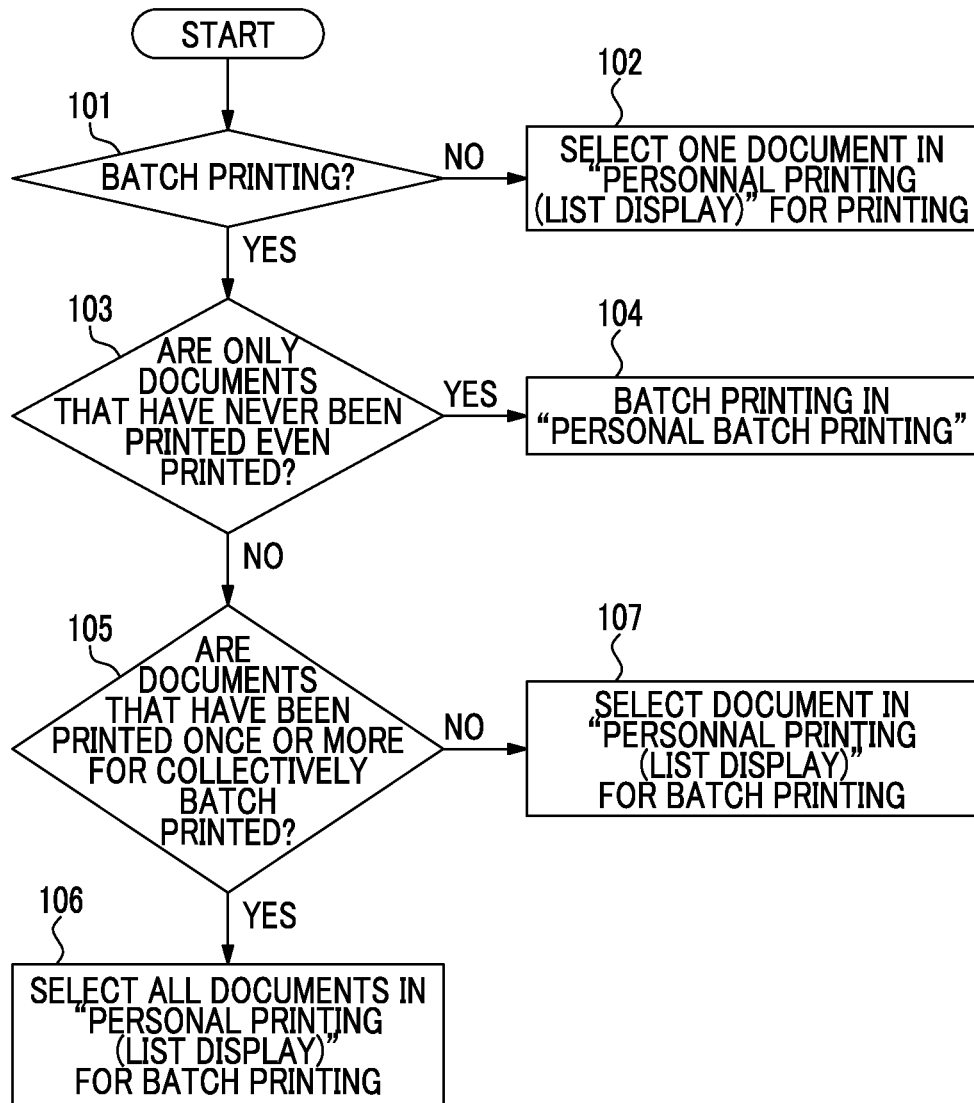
START

101

BATCH PRINTING?

NO

102

SELECT ONE DOCUMENT IN "PERSONNAL PRINTING (LIST DISPLAY)" FOR PRINTING

YES

103

ARE ONLY DOCUMENTS THAT HAVE NEVER BEEN PRINTED EVEN PRINTED?

YES

104

BATCH PRINTING IN "PERSONAL BATCH PRINTING"

NO

105

ARE DOCUMENTS THAT HAVE BEEN PRINTED ONCE OR MORE FOR COLLECTIVELY BATCH PRINTED?

NO

107

SELECT DOCUMENT IN "PERSONNAL PRINTING (LIST DISPLAY)" FOR BATCH PRINTING

YES

106

SELECT ALL DOCUMENTS IN "PERSONNAL PRINTING (LIST DISPLAY)" FOR BATCH PRINTING